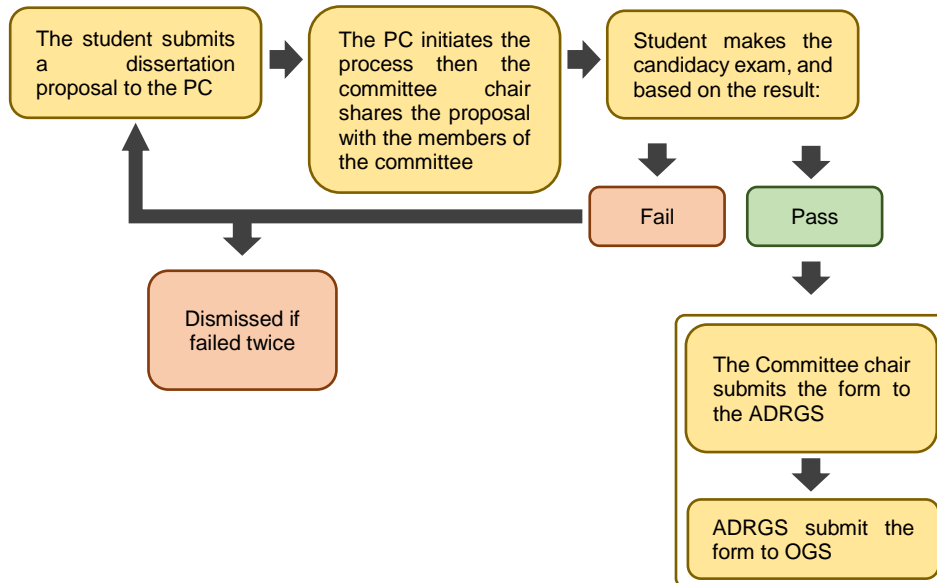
The student submits a dissertation proposal to the PC

The PC initiates the process then the committee chair shares the proposal with the members of the committee

Student makes the candidacy exam, and based on the result:

Fail

Pass

Dismissed if failed twice

The Committee chair submits the form to the ADRGS

ADRGS submit the form to OGS